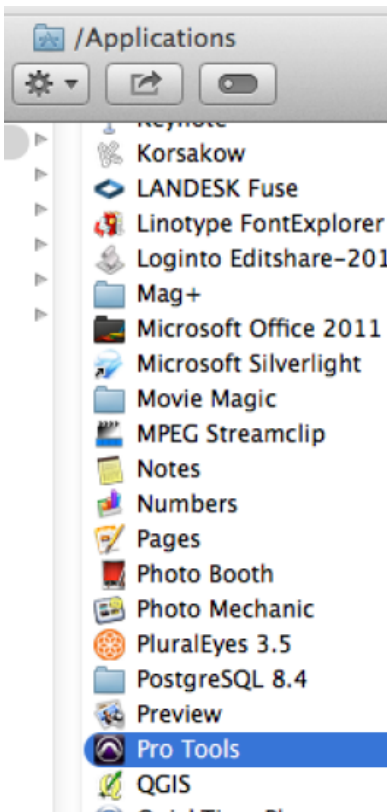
/Applications

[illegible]
Korsakow
LANDESK Fuse
Linotype FontExplorer
Loginto Editshare-201
Mag+
Microsoft Office 2011
Microsoft Silverlight
Movie Magic
MPEG Streamclip
Notes
Numbers
Pages
Photo Booth
Photo Mechanic
PluralEyes 3.5
PostgreSQL 8.4
Preview
Pro Tools
QGIS
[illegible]